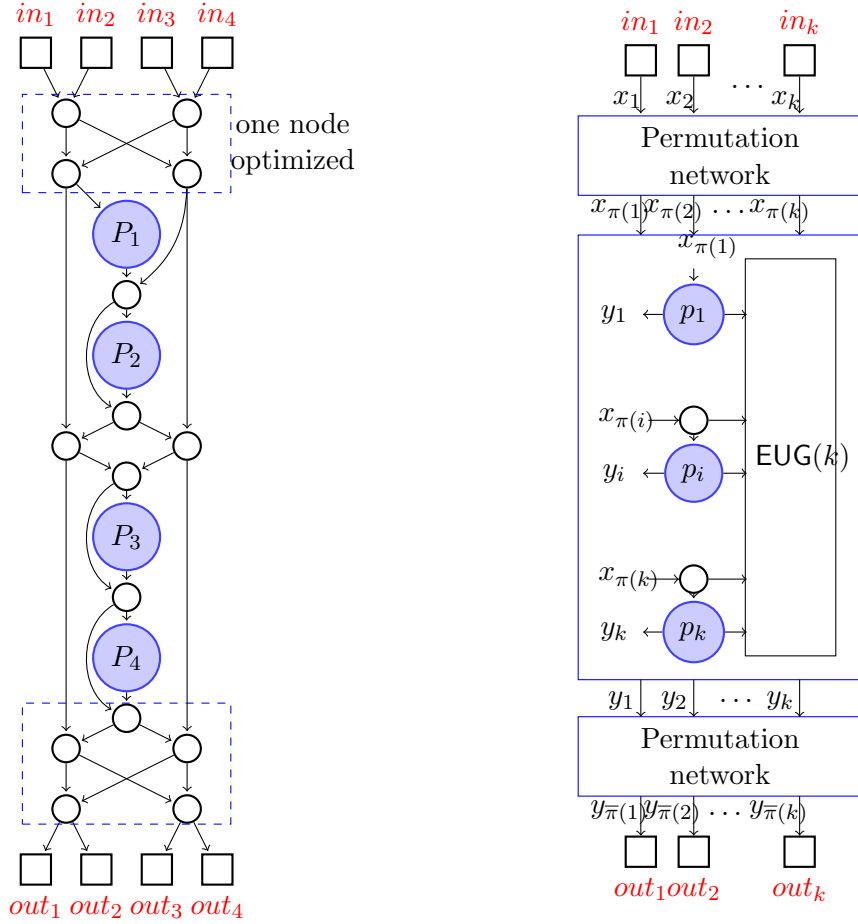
$in_1$ $in_2$ $in_3$ $in_4$

one node optimized

$P_1$

$P_2$

$P_3$

$P_4$

$out_1$ $out_2$ $out_3$ $out_4$

$in_1$ $in_2$ $\cdots$ $in_k$

$x_1$ $x_2$ $x_k$

Permutation network

$x_{\pi(1)}$ $x_{\pi(2)}$ $\cdots$ $x_{\pi(k)}$

$x_{\pi(1)}$

$y_1$ $p_1$

$x_{\pi(i)}$

$y_i$ $p_i$

$\mathsf{EUG}(k)$

$x_{\pi(k)}$

$y_k$ $p_k$

$y_1$ $y_2$ $\cdots$ $y_k$

Permutation network

$y_{\overline{\pi}(1)}$ $y_{\overline{\pi}(2)}$ $\cdots$ $y_{\overline{\pi}(k)}$

$out_1$ $out_2$ $out_k$